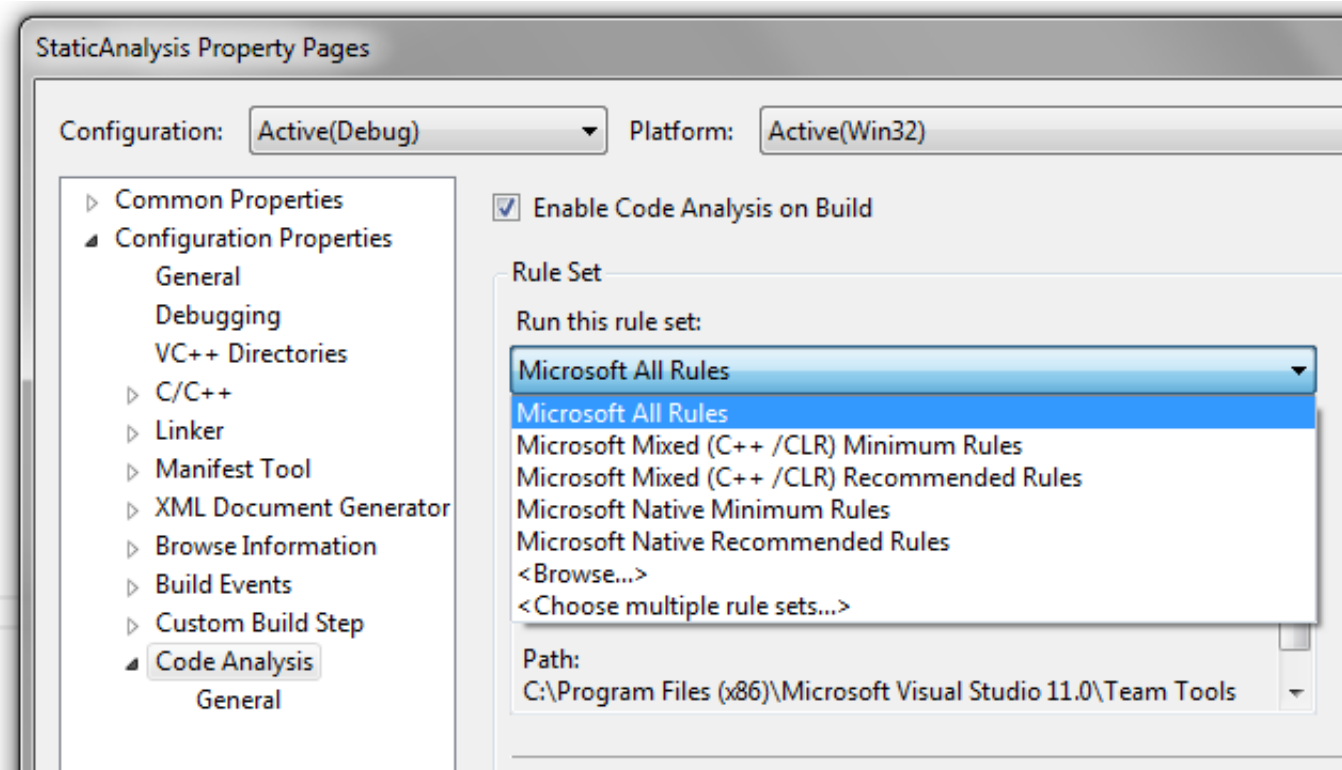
StaticAnalysis Property Pages

Configuration: Active(Debug)

Platform: Active(Win32)

Common Properties
Configuration Properties
General
Debugging
VC++ Directories
C/C++
Linker
Manifest Tool
XML Document Generator
Browse Information
Build Events
Custom Build Step
Code Analysis
General

Enable Code Analysis on Build

Rule Set

Run this rule set:

Microsoft All Rules

Microsoft All Rules
Microsoft Mixed (C++ /CLR) Minimum Rules
Microsoft Mixed (C++ /CLR) Recommended Rules
Microsoft Native Minimum Rules
Microsoft Native Recommended Rules
<Browse...>
<Choose multiple rule sets...>

Path:
C:\Program Files (x86)\Microsoft Visual Studio 11.0\Team Tools